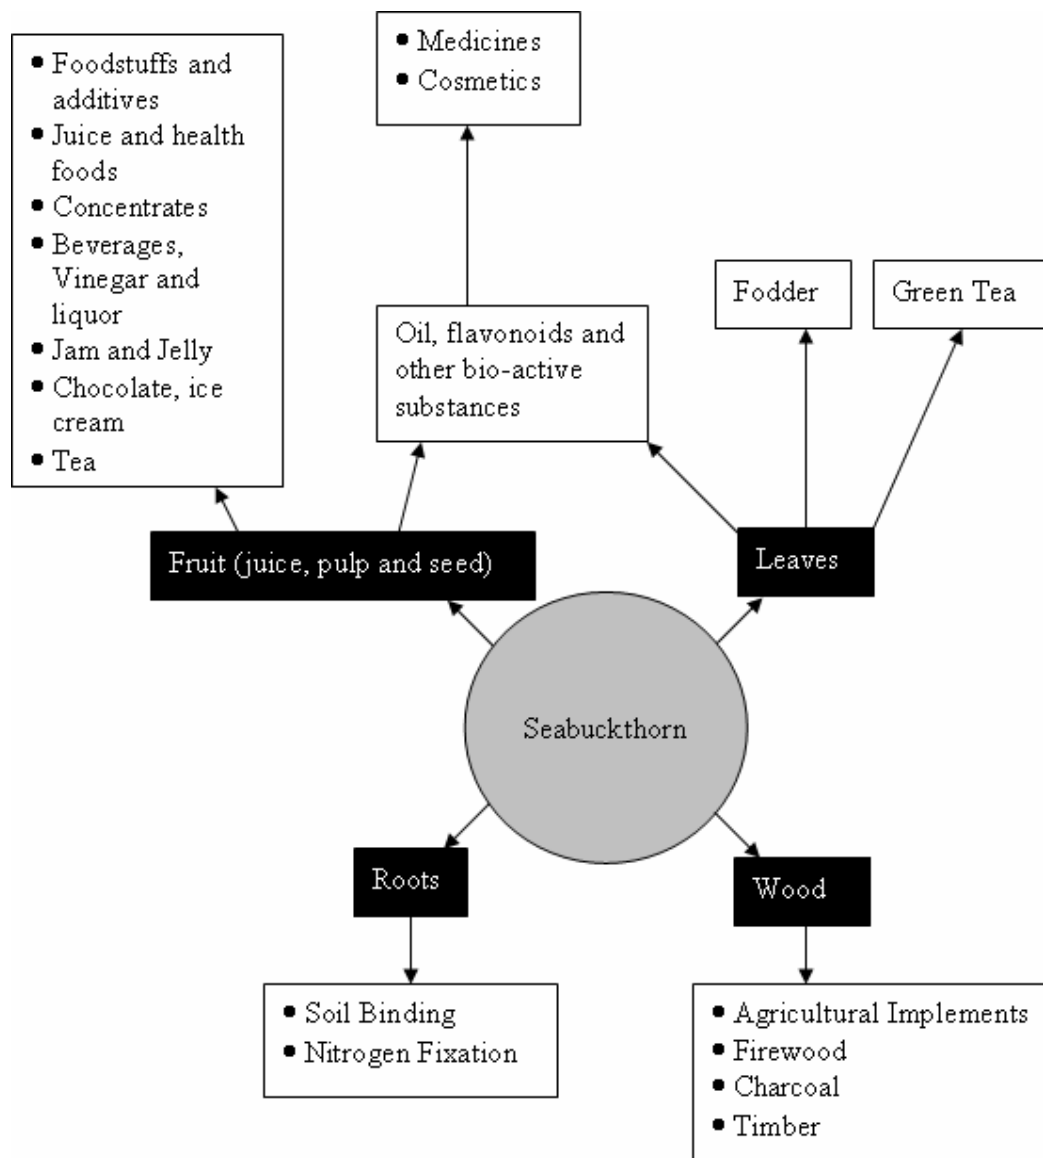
• Foodstuffs and additives
• Juice and health foods
• Concentrates
• Beverages, Vinegar and liquor
• Jam and Jelly
• Chocolate, ice cream
• Tea

• Medicines
• Cosmetics

Oil, flavonoids and other bio-active substances

Fodder

Green Tea

Fruit (juice, pulp and seed)

Leaves

Seabuckthorn

Roots

Wood

• Soil Binding
• Nitrogen Fixation

• Agricultural Implements
• Firewood
• Charcoal
• Timber